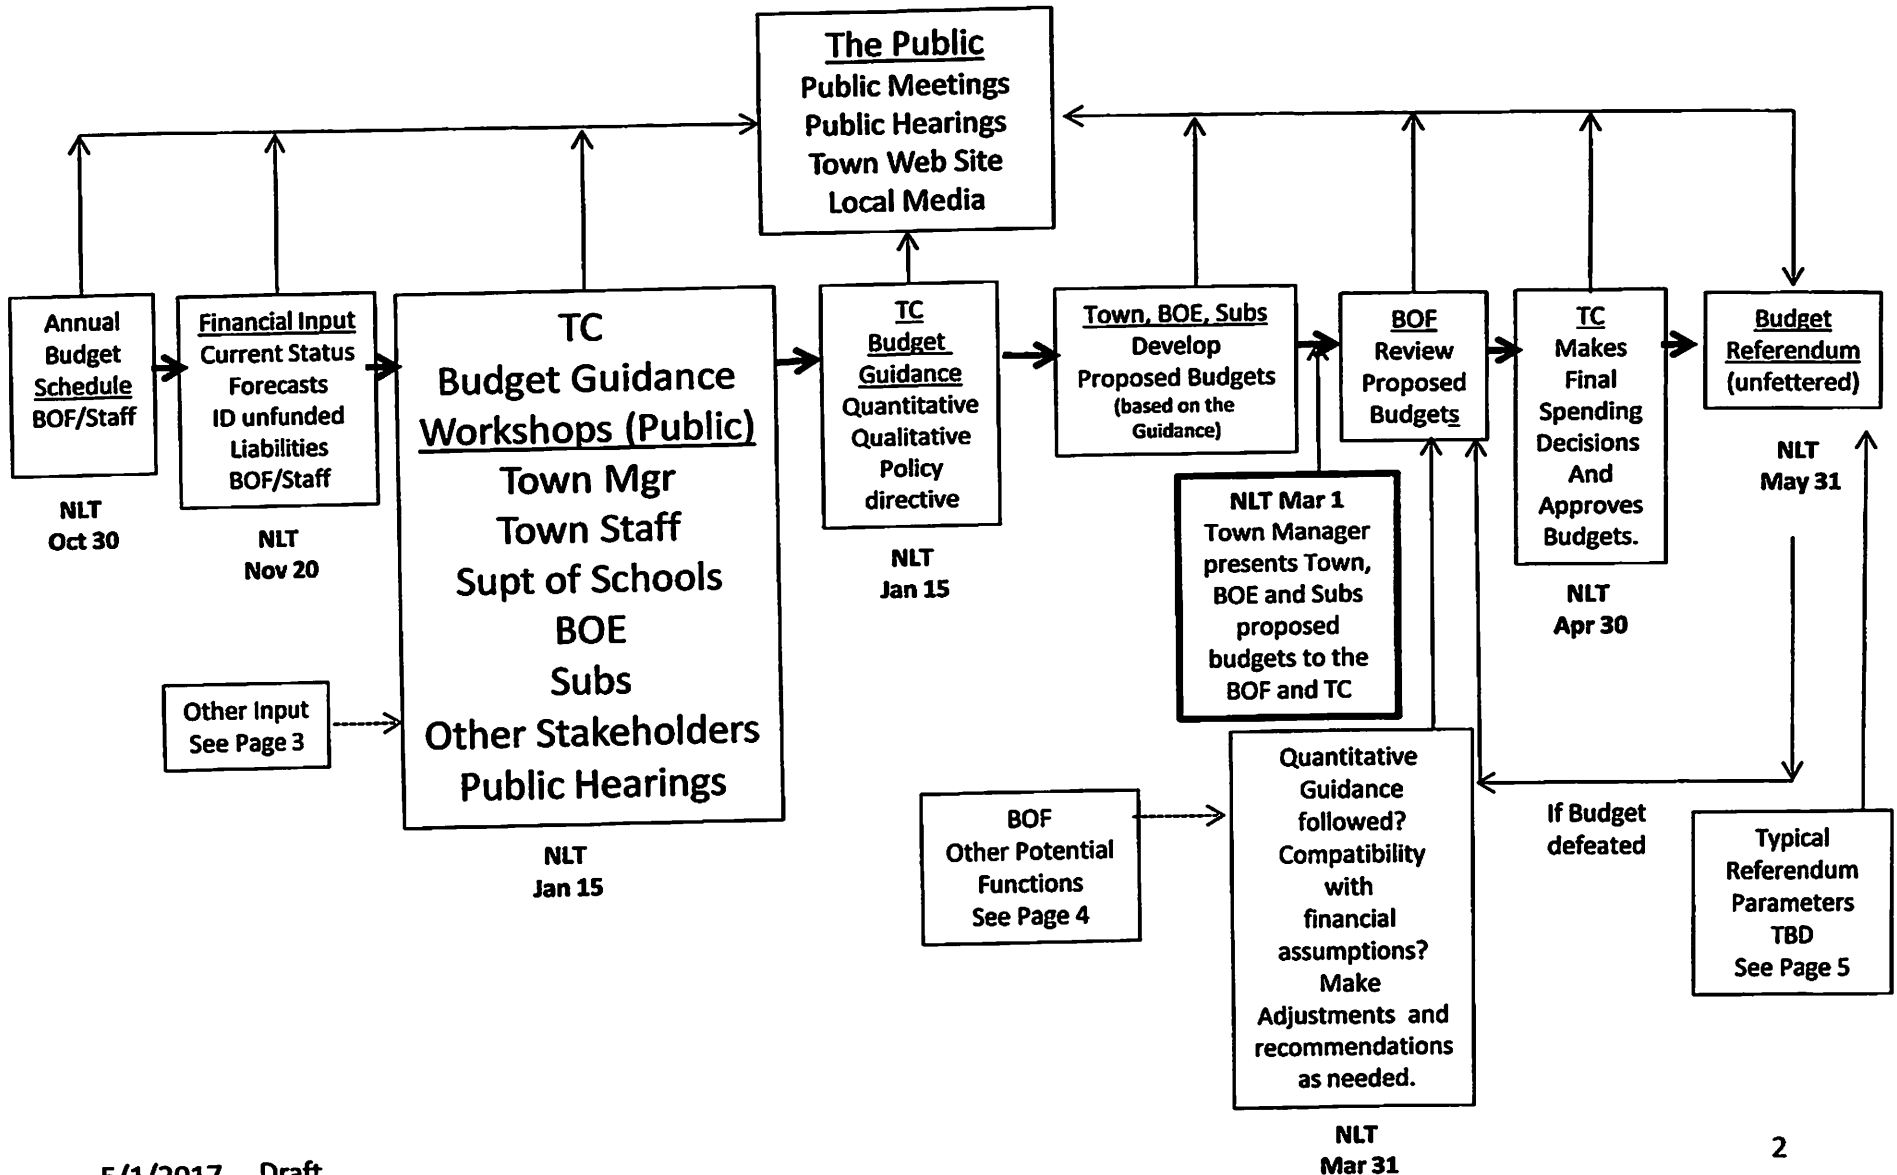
The Public
Public Meetings
Public Hearings
Town Web Site
Local Media

Annual Budget Schedule BOF/Staff

NLT Oct 30

Financial Input
Current Status
Forecasts
ID unfunded Liabilities
BOF/Staff

NLT Nov 20

TC
Budget Guidance
Workshops (Public)
Town Mgr
Town Staff
Supt of Schools
BOE
Subs
Other Stakeholders
Public Hearings

NLT Jan 15

Other Input
See Page 3

TC
Budget Guidance
Quantitative
Qualitative
Policy directive

NLT Jan 15

Town, BOE, Subs
Develop Proposed Budgets
(based on the Guidance)

NLT Mar 1
Town Manager presents Town, BOE and Subs proposed budgets to the BOF and TC

BOF
Review Proposed Budgets

TC
Makes Final Spending Decisions And Approves Budgets.

NLT Apr 30

Budget Referendum
(unfettered)

NLT May 31

BOF
Other Potential Functions
See Page 4

Quantitative Guidance followed? Compatibility with financial assumptions? Make Adjustments and recommendations as needed.

NLT Mar 31

If Budget defeated

Typical Referendum Parameters TBD
See Page 5

5/1/2017 Draft

2